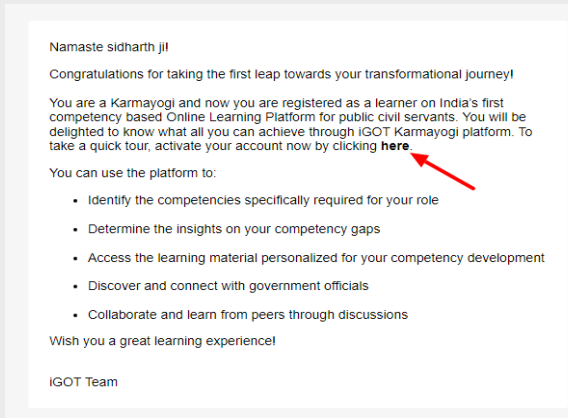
Namaste sidharth ji!

Congratulations for taking the first leap towards your transformational journey!

You are a Karmayogi and now you are registered as a learner on India's first competency based Online Learning Platform for public civil servants. You will be delighted to know what all you can achieve through iGOT Karmayogi platform. To take a quick tour, activate your account now by clicking **here**.

You can use the platform to:

- Identify the competencies specifically required for your role
- Determine the insights on your competency gaps
- Access the learning material personalized for your competency development
- Discover and connect with government officials
- Collaborate and learn from peers through discussions

Wish you a great learning experience!

iGOT Team